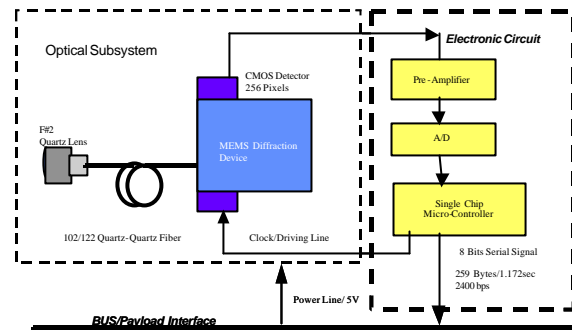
Optical Subsystem

Electronic Circuit

CMOS Detector
256 Pixels

Pre-Amplifier

F#2
Quartz Lens

MEMS Diffraction Device

A/D

Single Chip
Micro-Controller

102/122 Quartz-Quartz Fiber

Clock/Driving Line

8 Bits Serial Signal

259 Bytes/1.172sec
2400 bps

Power Line/ 5V

BUS/Payload Interface